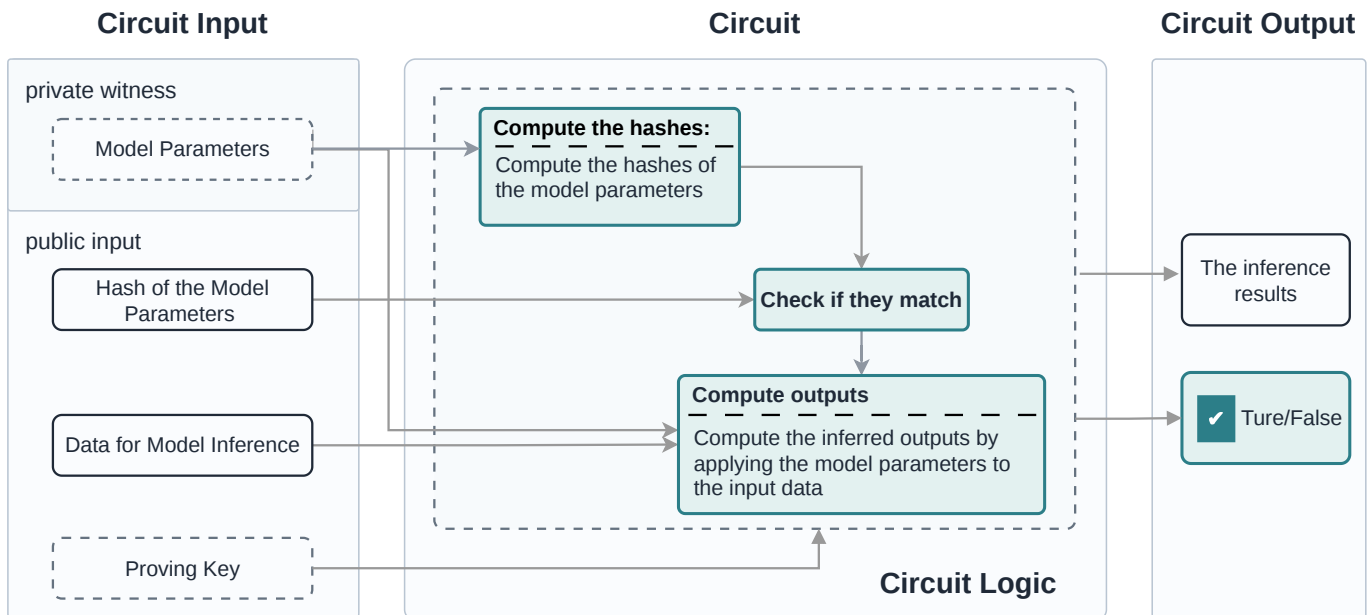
Circuit Input

private witness

Model Parameters

public input

Hash of the Model Parameters

Data for Model Inference

Proving Key

Circuit

Compute the hashes:

Compute the hashes of the model parameters

Check if they match

Compute outputs

Compute the inferred outputs by applying the model parameters to the input data

Circuit Logic

Circuit Output

The inference results

✔ Ture/False